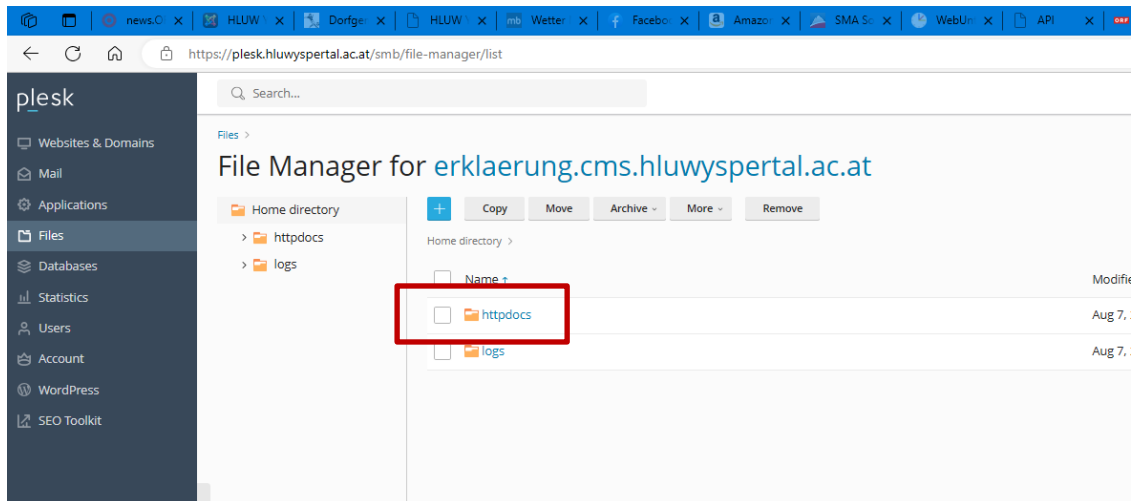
news.O ×  HLUW ×  Dorfge ×  HLUW ×  mb Wetter ×  Facebo ×  Amazo ×  SMA Sc ×  WebUn ×  API

https://plesk.hluwyspertal.ac.at/smb/file-manager/list

plesk

Search...

Websites & Domains
Mail
Applications
Files
Databases
Statistics
Users
Account
WordPress
SEO Toolkit

Files >

File Manager for erklaerung.cms.hluwyspertal.ac.at

Home directory
httpdocs
logs

+ Copy Move Archive More Remove

Home directory >

| | Name ↑ | Modifie |
|---|---|---|
| | httpdocs | Aug 7, |
| | logs | Aug 7, |